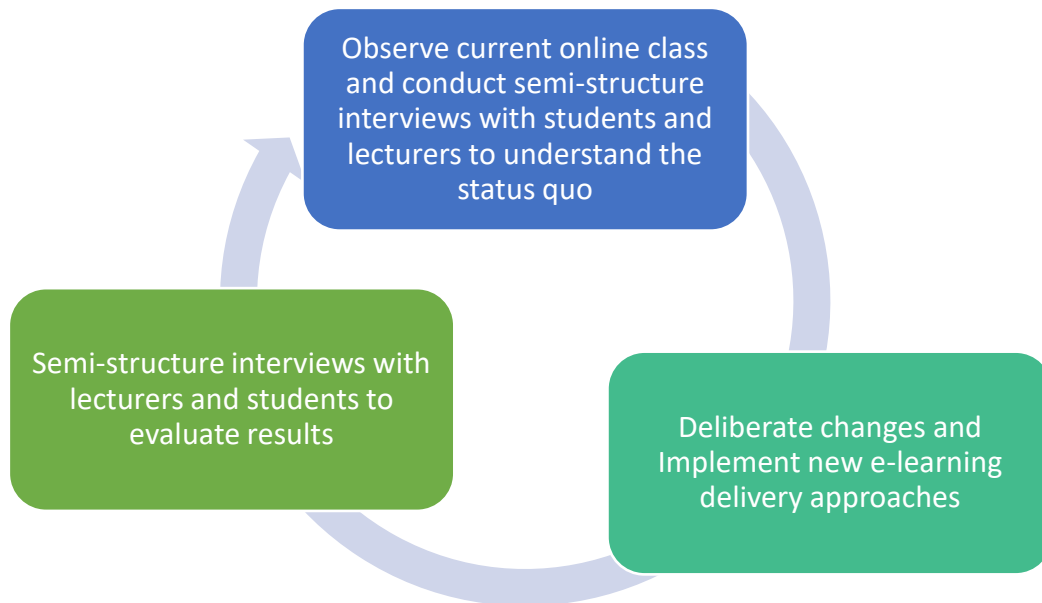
Observe current online class and conduct semi-structure interviews with students and lecturers to understand the status quo

Deliberate changes and Implement new e-learning delivery approaches

Semi-structure interviews with lecturers and students to evaluate results